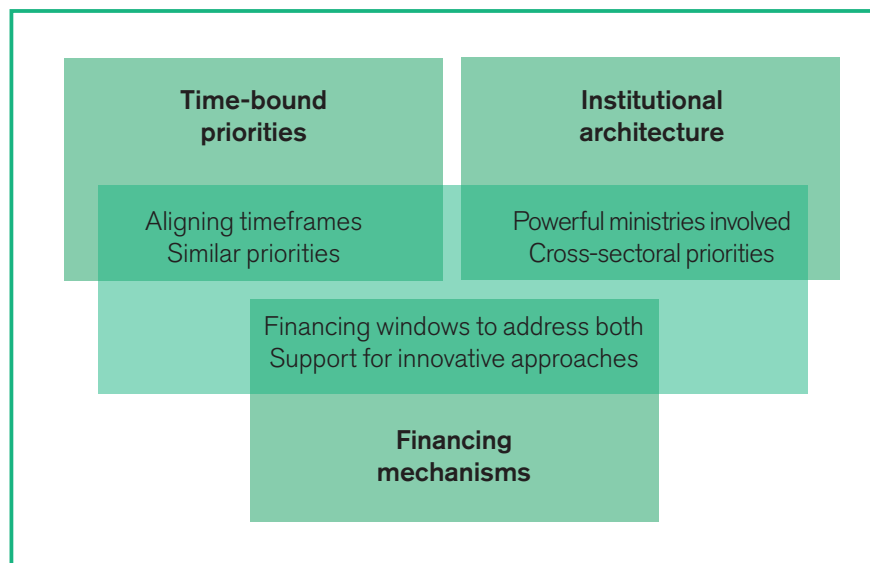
Time-bound priorities

Institutional architecture

Aligning timeframes
Similar priorities

Powerful ministries involved
Cross-sectoral priorities

Financing windows to address both
Support for innovative approaches

Financing mechanisms